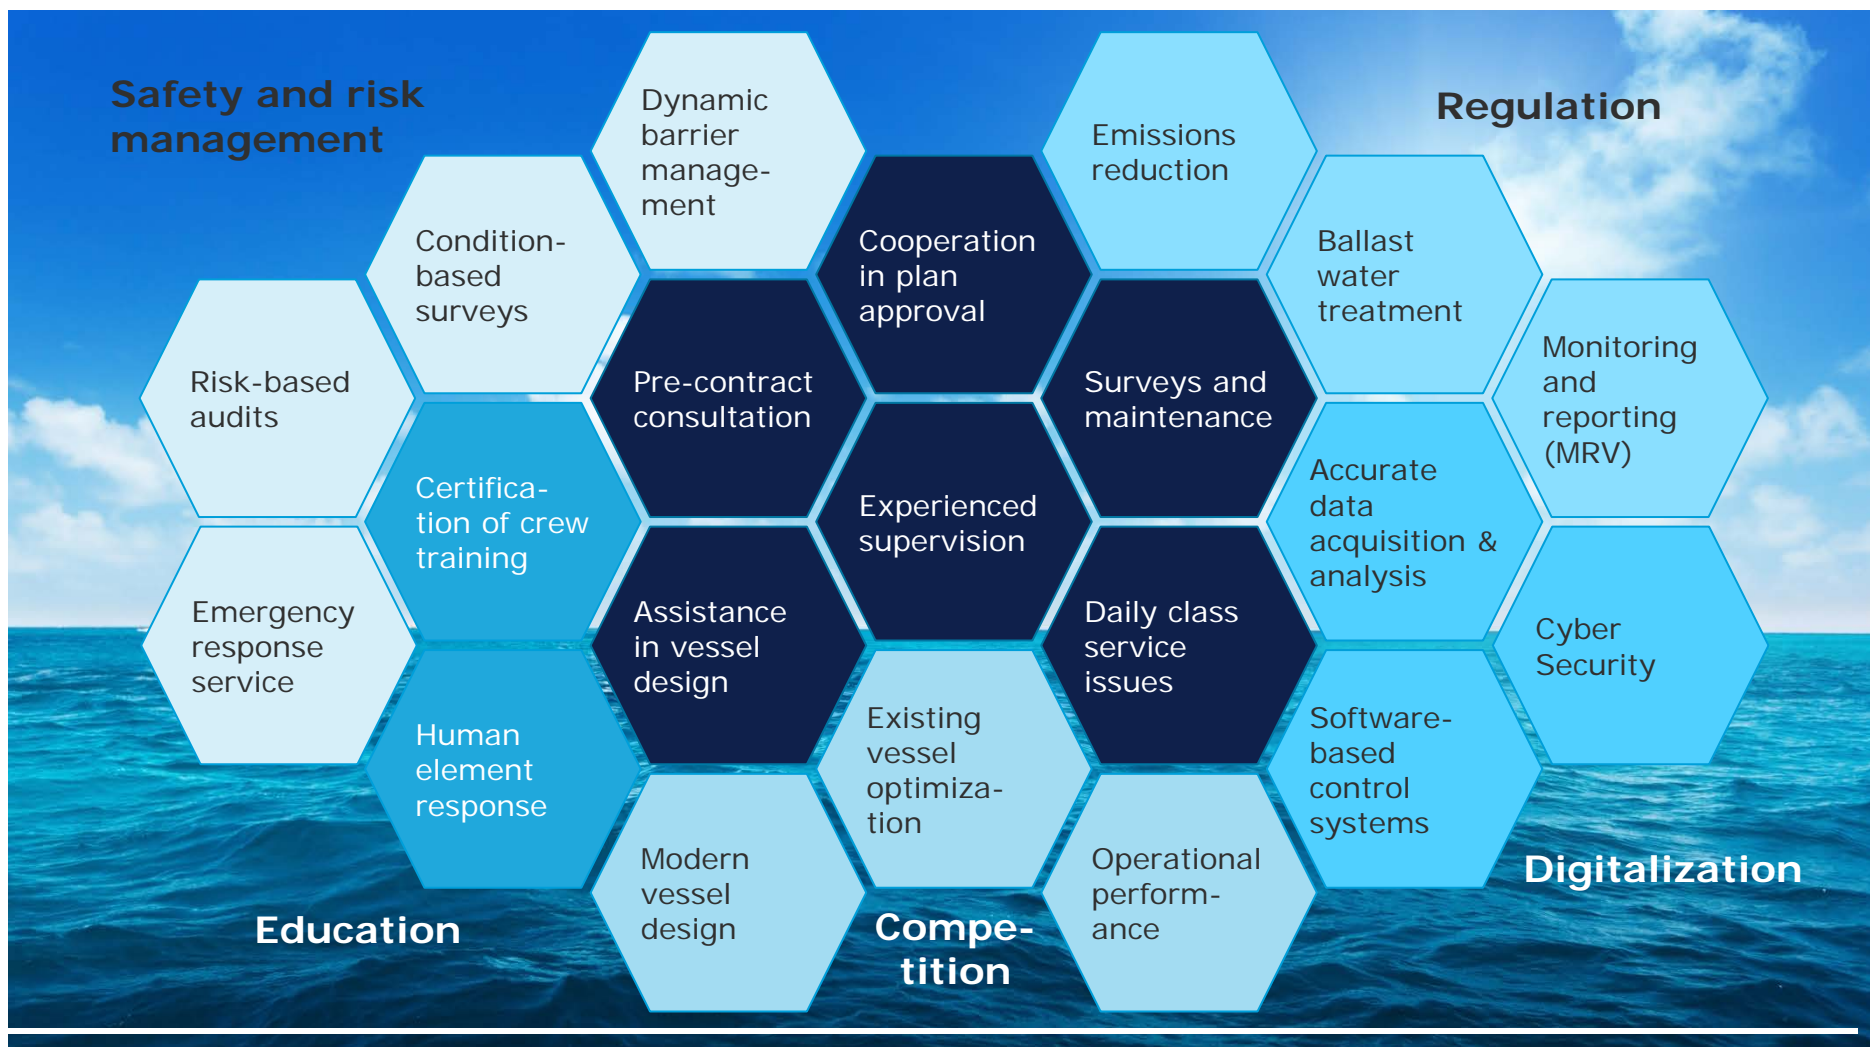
Safety and risk management

Dynamic barrier management

Emissions reduction

Regulation

Condition-based surveys

Cooperation in plan approval

Ballast water treatment

Risk-based audits

Pre-contract consultation

Surveys and maintenance

Monitoring and reporting (MRV)

Certification of crew training

Experienced supervision

Accurate data acquisition & analysis

Emergency response service

Assistance in vessel design

Daily class service issues

Cyber Security

Human element response

Existing vessel optimization

Software-based control systems

Modern vessel design

Operational performance

Digitalization

Education

Competition